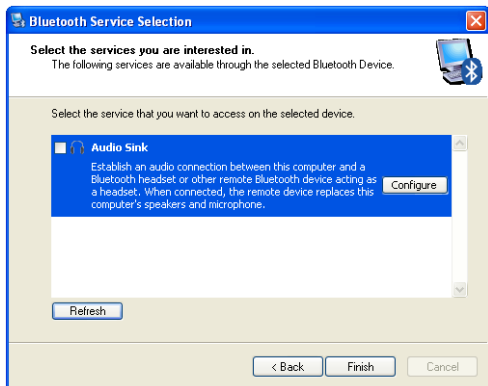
Bluetooth Service Selection

Select the services you are interested in.
The following services are available through the selected Bluetooth Device.

Select the service that you want to access on the selected device.

Audio Sink
Establish an audio connection between this computer and a Bluetooth headset or other remote Bluetooth device acting as a headset. When connected, the remote device replaces this computer's speakers and microphone.

Configure

Refresh

< Back

Finish

Cancel